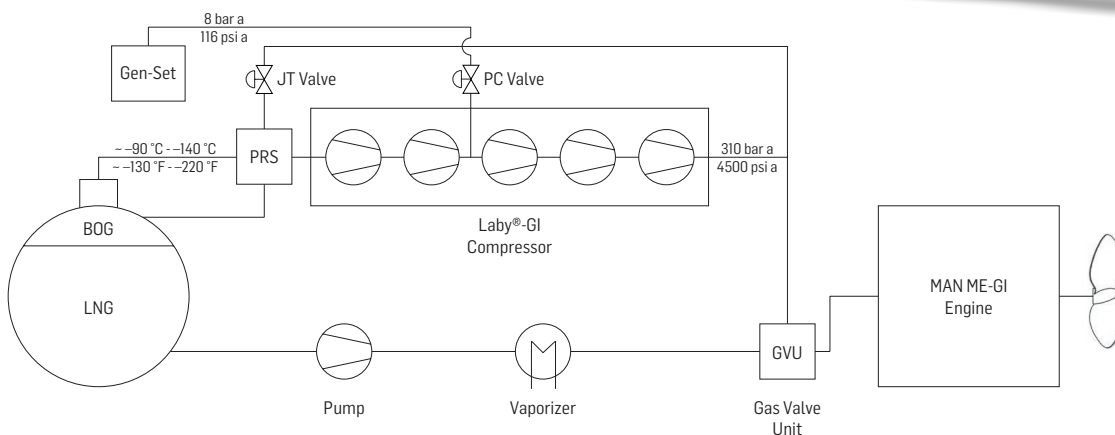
8 bar a
116 psi a

Gen-Set

JT Valve

PC Valve

~ –90 °C - –140 °C
~ –130 °F - –220 °F

PRS

310 bar a
4500 psi a

BOG

Laby®-GI
Compressor

LNG

MAN ME-GI
Engine

GVU

Pump

Vaporizer

Gas Valve
Unit